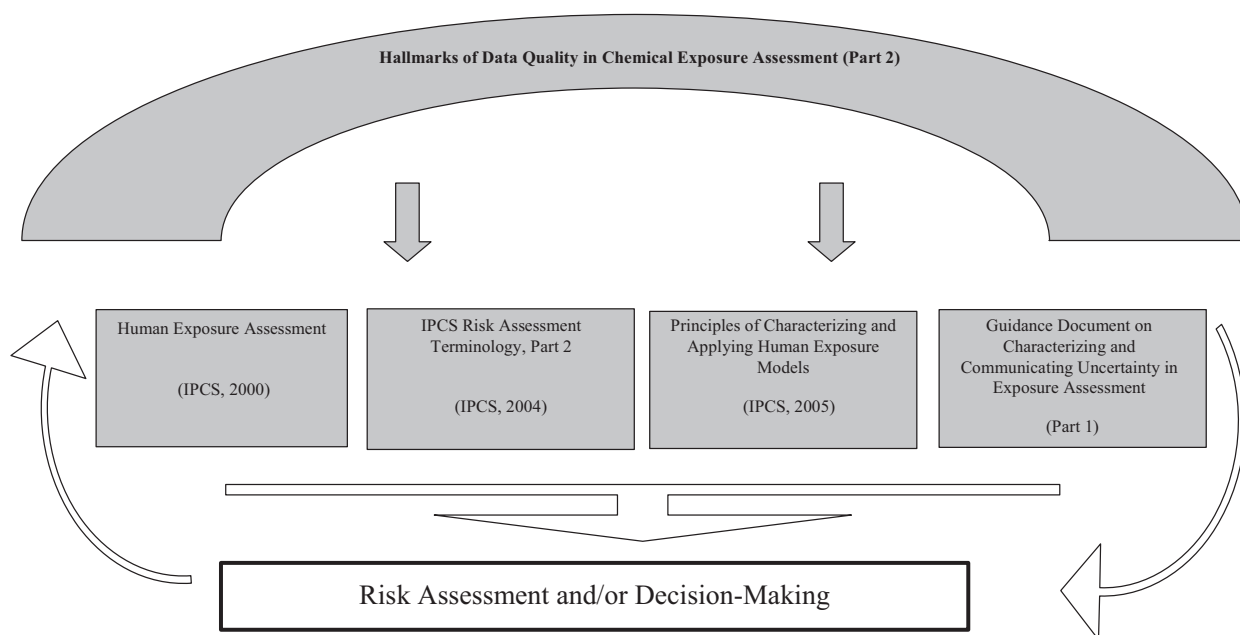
Hallmarks of Data Quality in Chemical Exposure Assessment (Part 2)

Human Exposure Assessment

(IPCS, 2000)

IPCS Risk Assessment Terminology, Part 2

(IPCS, 2004)

Principles of Characterizing and Applying Human Exposure Models

(IPCS, 2005)

Guidance Document on Characterizing and Communicating Uncertainty in Exposure Assessment

(Part 1)

Risk Assessment and/or Decision-Making